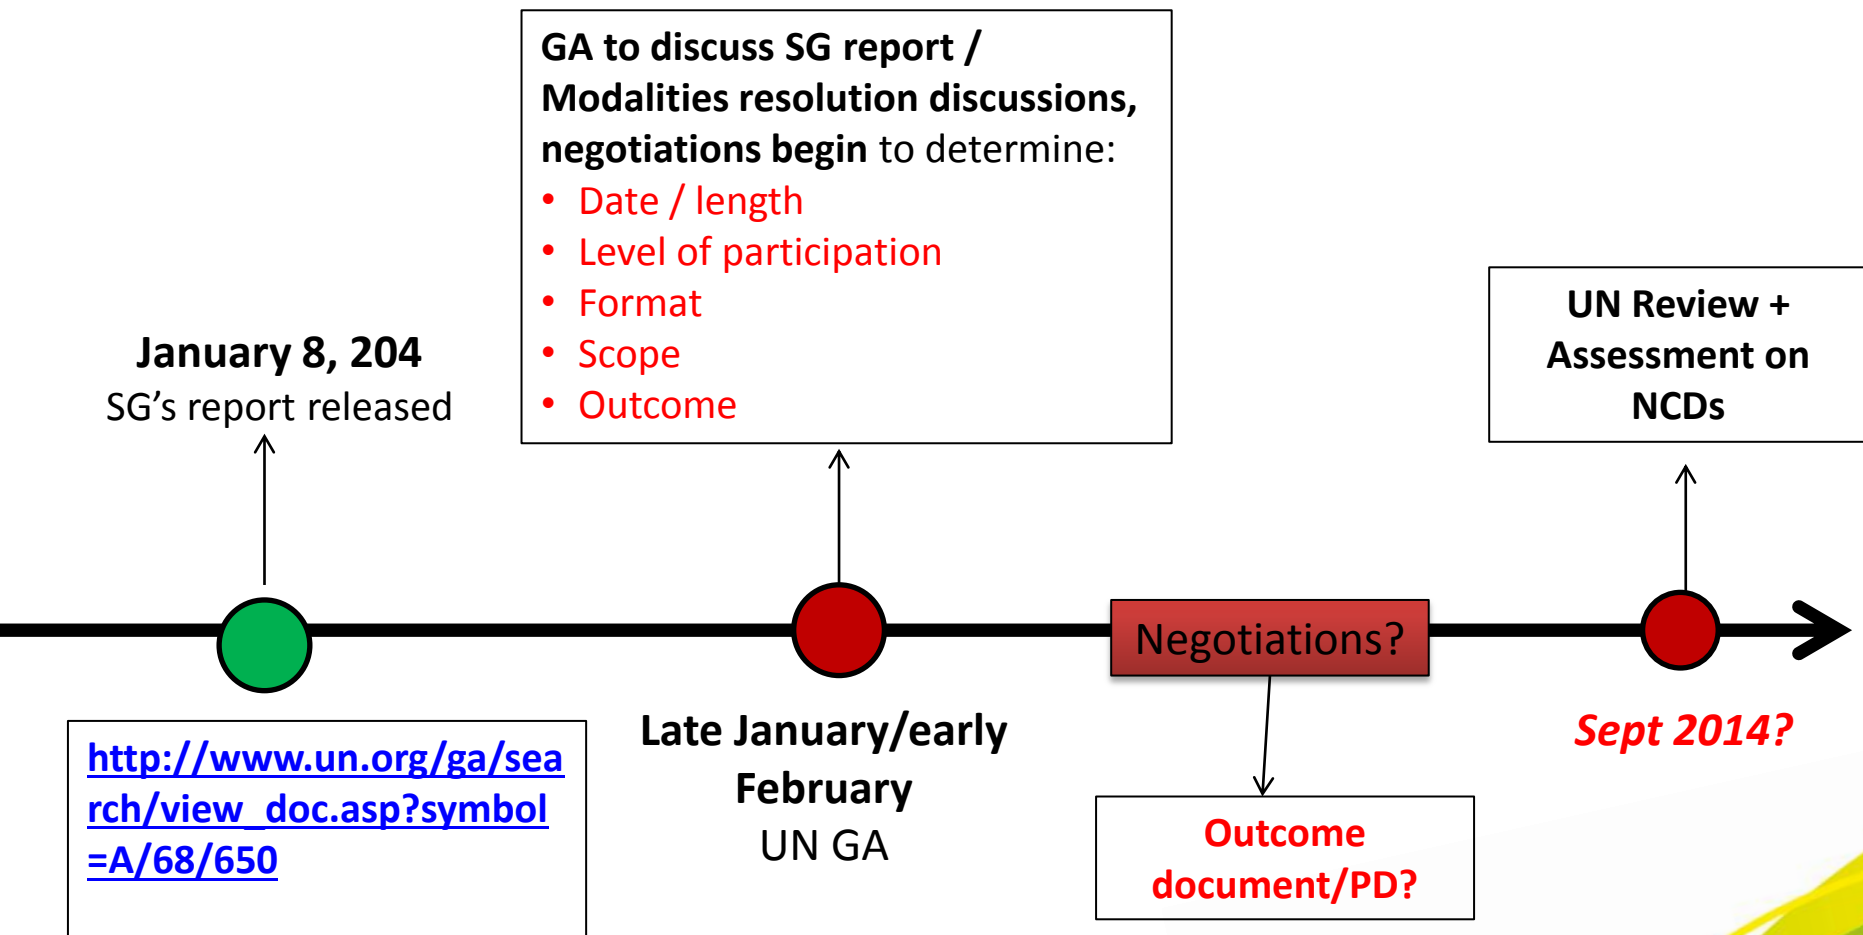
GA to discuss SG report / Modalities resolution discussions, negotiations begin to determine:
- Date / length
- Level of participation
- Format
- Scope
- Outcome

January 8, 204
SG's report released

UN Review + Assessment on NCDs

Negotiations?

http://www.un.org/ga/search/view_doc.asp?symbol=A/68/650

Late January/early February
UN GA

Outcome document/PD?

Sept 2014?